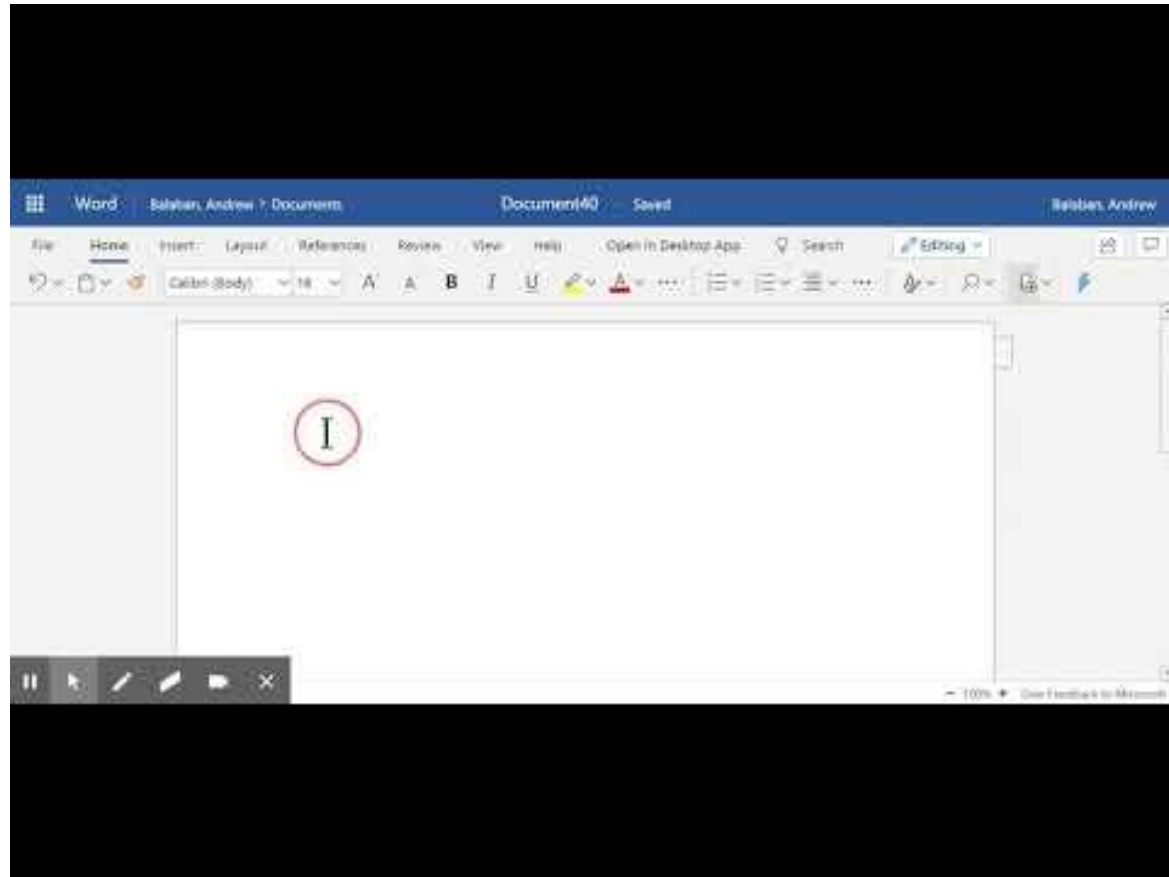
Word Balaban, Andrew > Documents Document40 - Saved Balaban, Andrew

File Home Insert Layout References Review View Help Open in Desktop App Search Editing

Calibri (Body) 18 A A B I U

100% Give Feedback to Microsoft